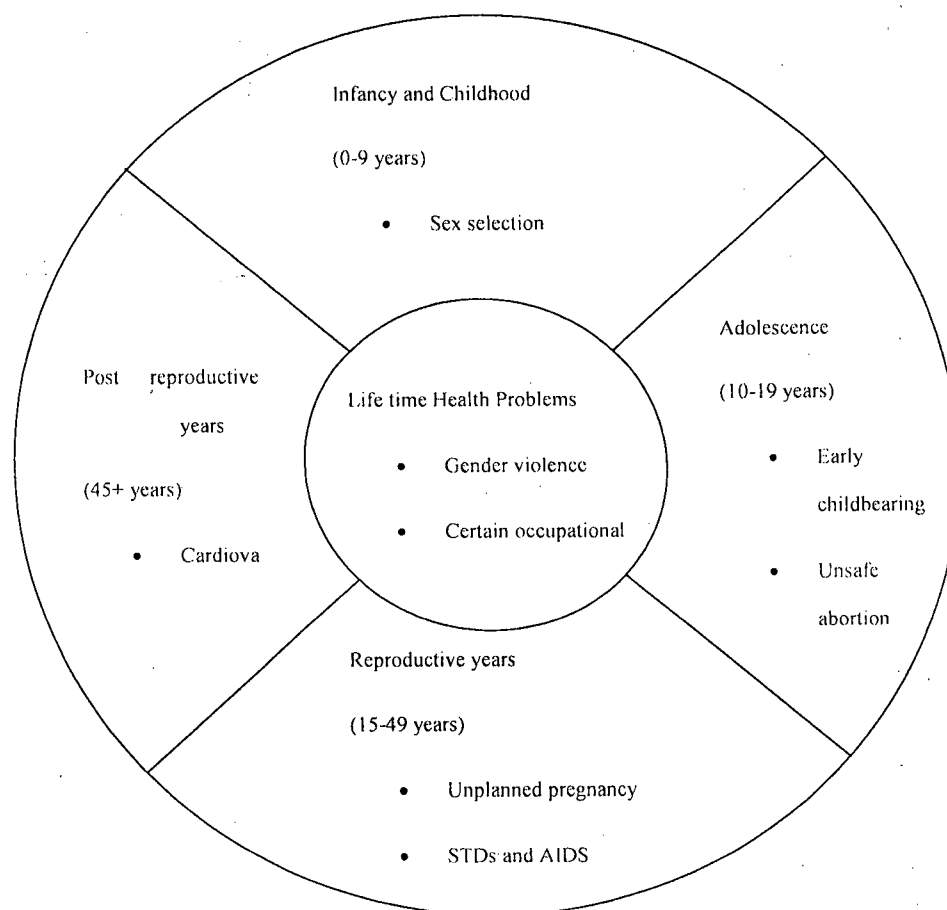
Infancy and Childhood

(0-9 years)

• Sex selection

Adolescence

(10-19 years)

• Early childbearing

• Unsafe abortion

Post reproductive years

(45+ years)

• Cardiova

Life time Health Problems

• Gender violence

• Certain occupational

Reproductive years

(15-49 years)

• Unplanned pregnancy

• STDs and AIDS